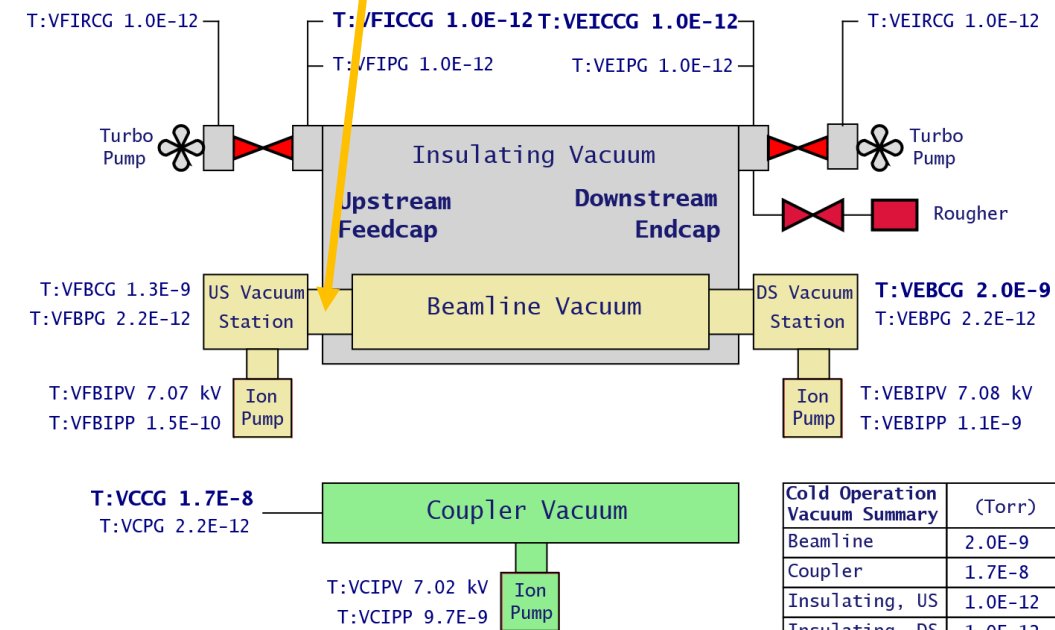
T:VFIRCG 1.0E-12

T:VFICCG 1.0E-12

T:VEICCG 1.0E-12

T:VEIRCG 1.0E-12

T:VFIPG 1.0E-12

T:VEIPG 1.0E-12

Turbo Pump

Insulating Vacuum

Turbo Pump

Upstream Feedcap

Downstream Endcap

Rougher

T:VFBCG 1.3E-9

T:VFBPG 2.2E-12

US Vacuum Station

Beamline Vacuum

DS Vacuum Station

T:VEBCG 2.0E-9

T:VEBPG 2.2E-12

T:VFBIPV 7.07 kV

T:VFBIPP 1.5E-10

Ion Pump

Ion Pump

T:VEBIPV 7.08 kV

T:VEBIPP 1.1E-9

T:VCCG 1.7E-8

T:VCPG 2.2E-12

Coupler Vacuum

T:VCIPV 7.02 kV

T:VCIPP 9.7E-9

Ion Pump

| Cold Operation Vacuum Summary | (Torr) |
|---|---|
| Beamline | 2.0E-9 |
| Coupler | 1.7E-8 |
| Insulating, US | 1.0E-12 |
| Insulating, DS | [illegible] |